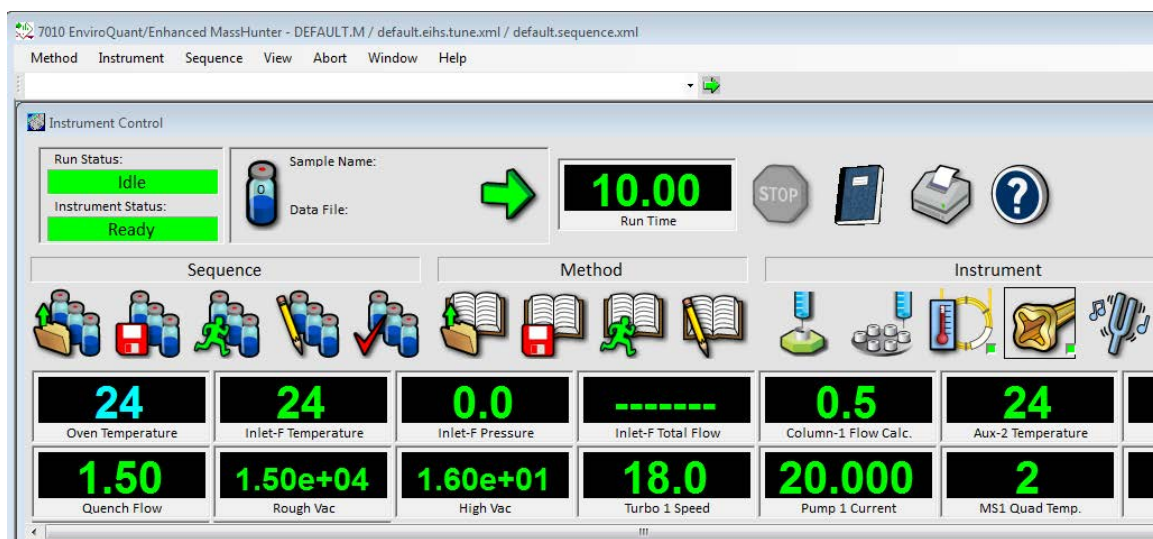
7010 EnviroQuant/Enhanced MassHunter - DEFAULT.M / default.eihs.tune.xml / default.sequence.xml

Method Instrument Sequence View Abort Window Help

Instrument Control

Run Status:
Idle
Instrument Status:
Ready

0

Sample Name:

Data File:

10.00
Run Time

STOP

?

Sequence

Method

Instrument

24
Oven Temperature

24
Inlet-F Temperature

0.0
Inlet-F Pressure

-------
Inlet-F Total Flow

0.5
Column-1 Flow Calc.

24
Aux-2 Temperature

1.50
Quench Flow

1.50e+04
Rough Vac

1.60e+01
High Vac

18.0
Turbo 1 Speed

20.000
Pump 1 Current

2
MS1 Quad Temp.